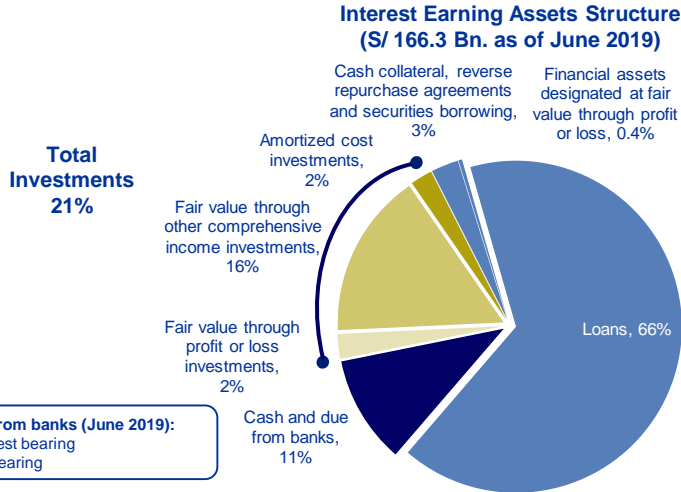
Interest Earning Assets Structure
(S/ 166.3 Bn. as of June 2019)

Total Investments 21%

Cash collateral, reverse repurchase agreements and securities borrowing, 3%

Financial assets designated at fair value through profit or loss, 0.4%

Amortized cost investments, 2%

Fair value through other comprehensive income investments, 16%

Fair value through profit or loss investments, 2%

Loans, 66%

Cash and due from banks, 11%

from banks (June 2019):
est bearing
earing